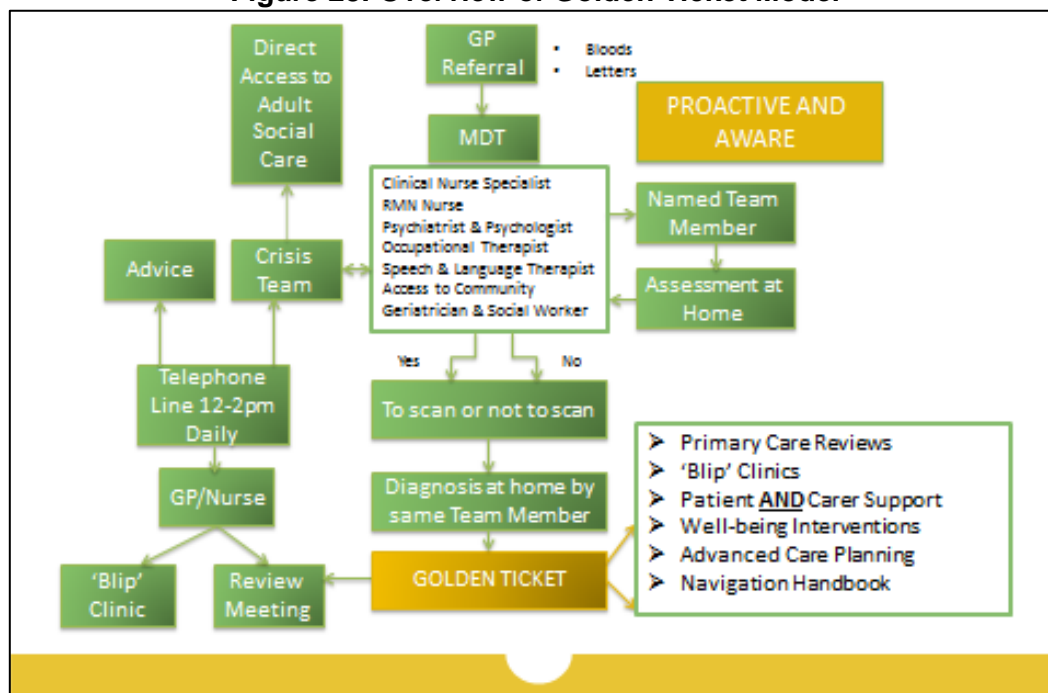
Figure 28: Overview of Golden Ticket Model

Direct Access to Adult Social Care

GP Referral

• Bloods
• Letters

MDT

PROACTIVE AND AWARE

Clinical Nurse Specialist
RMN Nurse
Psychiatrist & Psychologist
Occupational Therapist
Speech & Language Therapist
Access to Community
Geriatrician & Social Worker

Named Team Member

Advice

Crisis Team

Assessment at Home

Yes

No

Telephone Line 12-2pm Daily

To scan or not to scan

GP/Nurse

Diagnosis at home by same Team Member

'Blip' Clinic

Review Meeting

GOLDEN TICKET

➤ Primary Care Reviews
➤ 'Blip' Clinics
➤ Patient AND Carer Support
➤ Well-being Interventions
➤ Advanced Care Planning
➤ Navigation Handbook